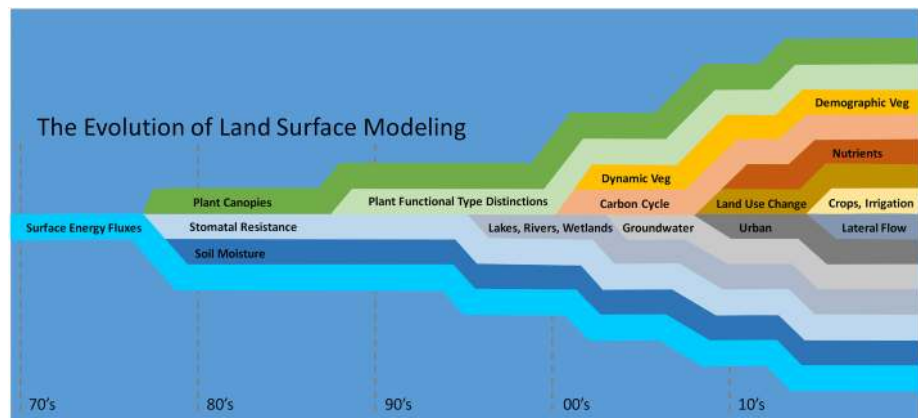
The Evolution of Land Surface Modeling

Demographic Veg

Nutrients

Dynamic Veg

Plant Canopies

Plant Functional Type Distinctions

Carbon Cycle

Land Use Change

Crops, Irrigation

Surface Energy Fluxes

Stomatal Resistance

Lakes, Rivers, Wetlands

Groundwater

Urban

Lateral Flow

Soil Moisture

70's

80's

90's

00's

10's